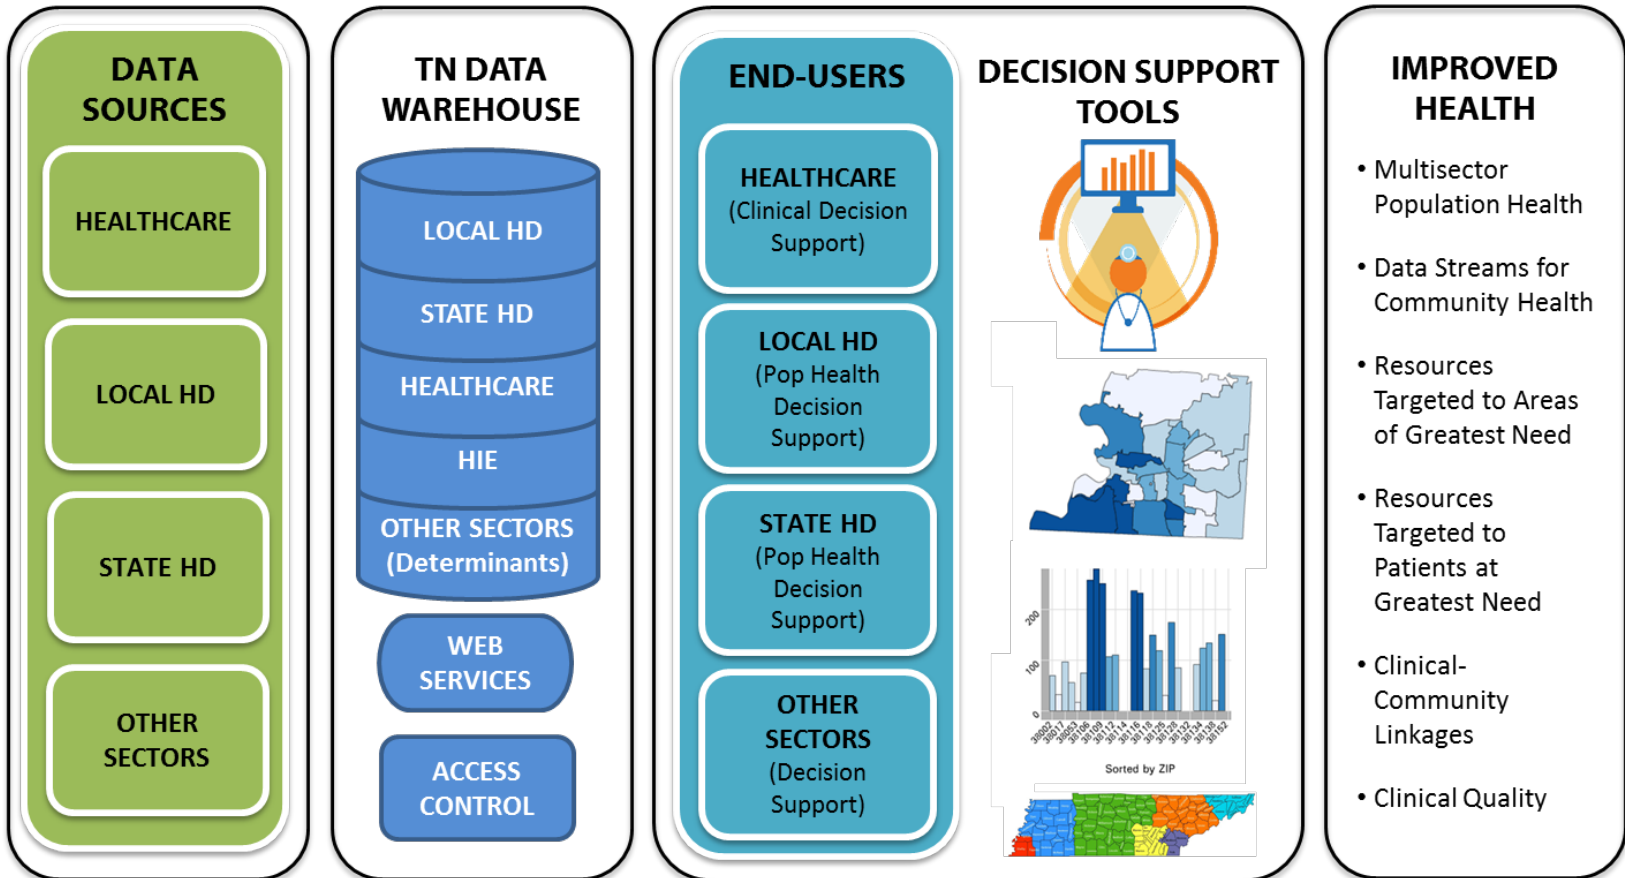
DATA SOURCES

HEALTHCARE

LOCAL HD

STATE HD

OTHER SECTORS

TN DATA WAREHOUSE

LOCAL HD

STATE HD

HEALTHCARE

HIE

OTHER SECTORS (Determinants)

WEB SERVICES

ACCESS CONTROL

END-USERS

HEALTHCARE (Clinical Decision Support)

LOCAL HD (Pop Health Decision Support)

STATE HD (Pop Health Decision Support)

OTHER SECTORS (Decision Support)

DECISION SUPPORT TOOLS

200

100

0

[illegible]

Sorted by ZIP

IMPROVED HEALTH

• Multisector Population Health

• Data Streams for Community Health

• Resources Targeted to Areas of Greatest Need

• Resources Targeted to Patients at Greatest Need

• Clinical-Community Linkages

• Clinical Quality